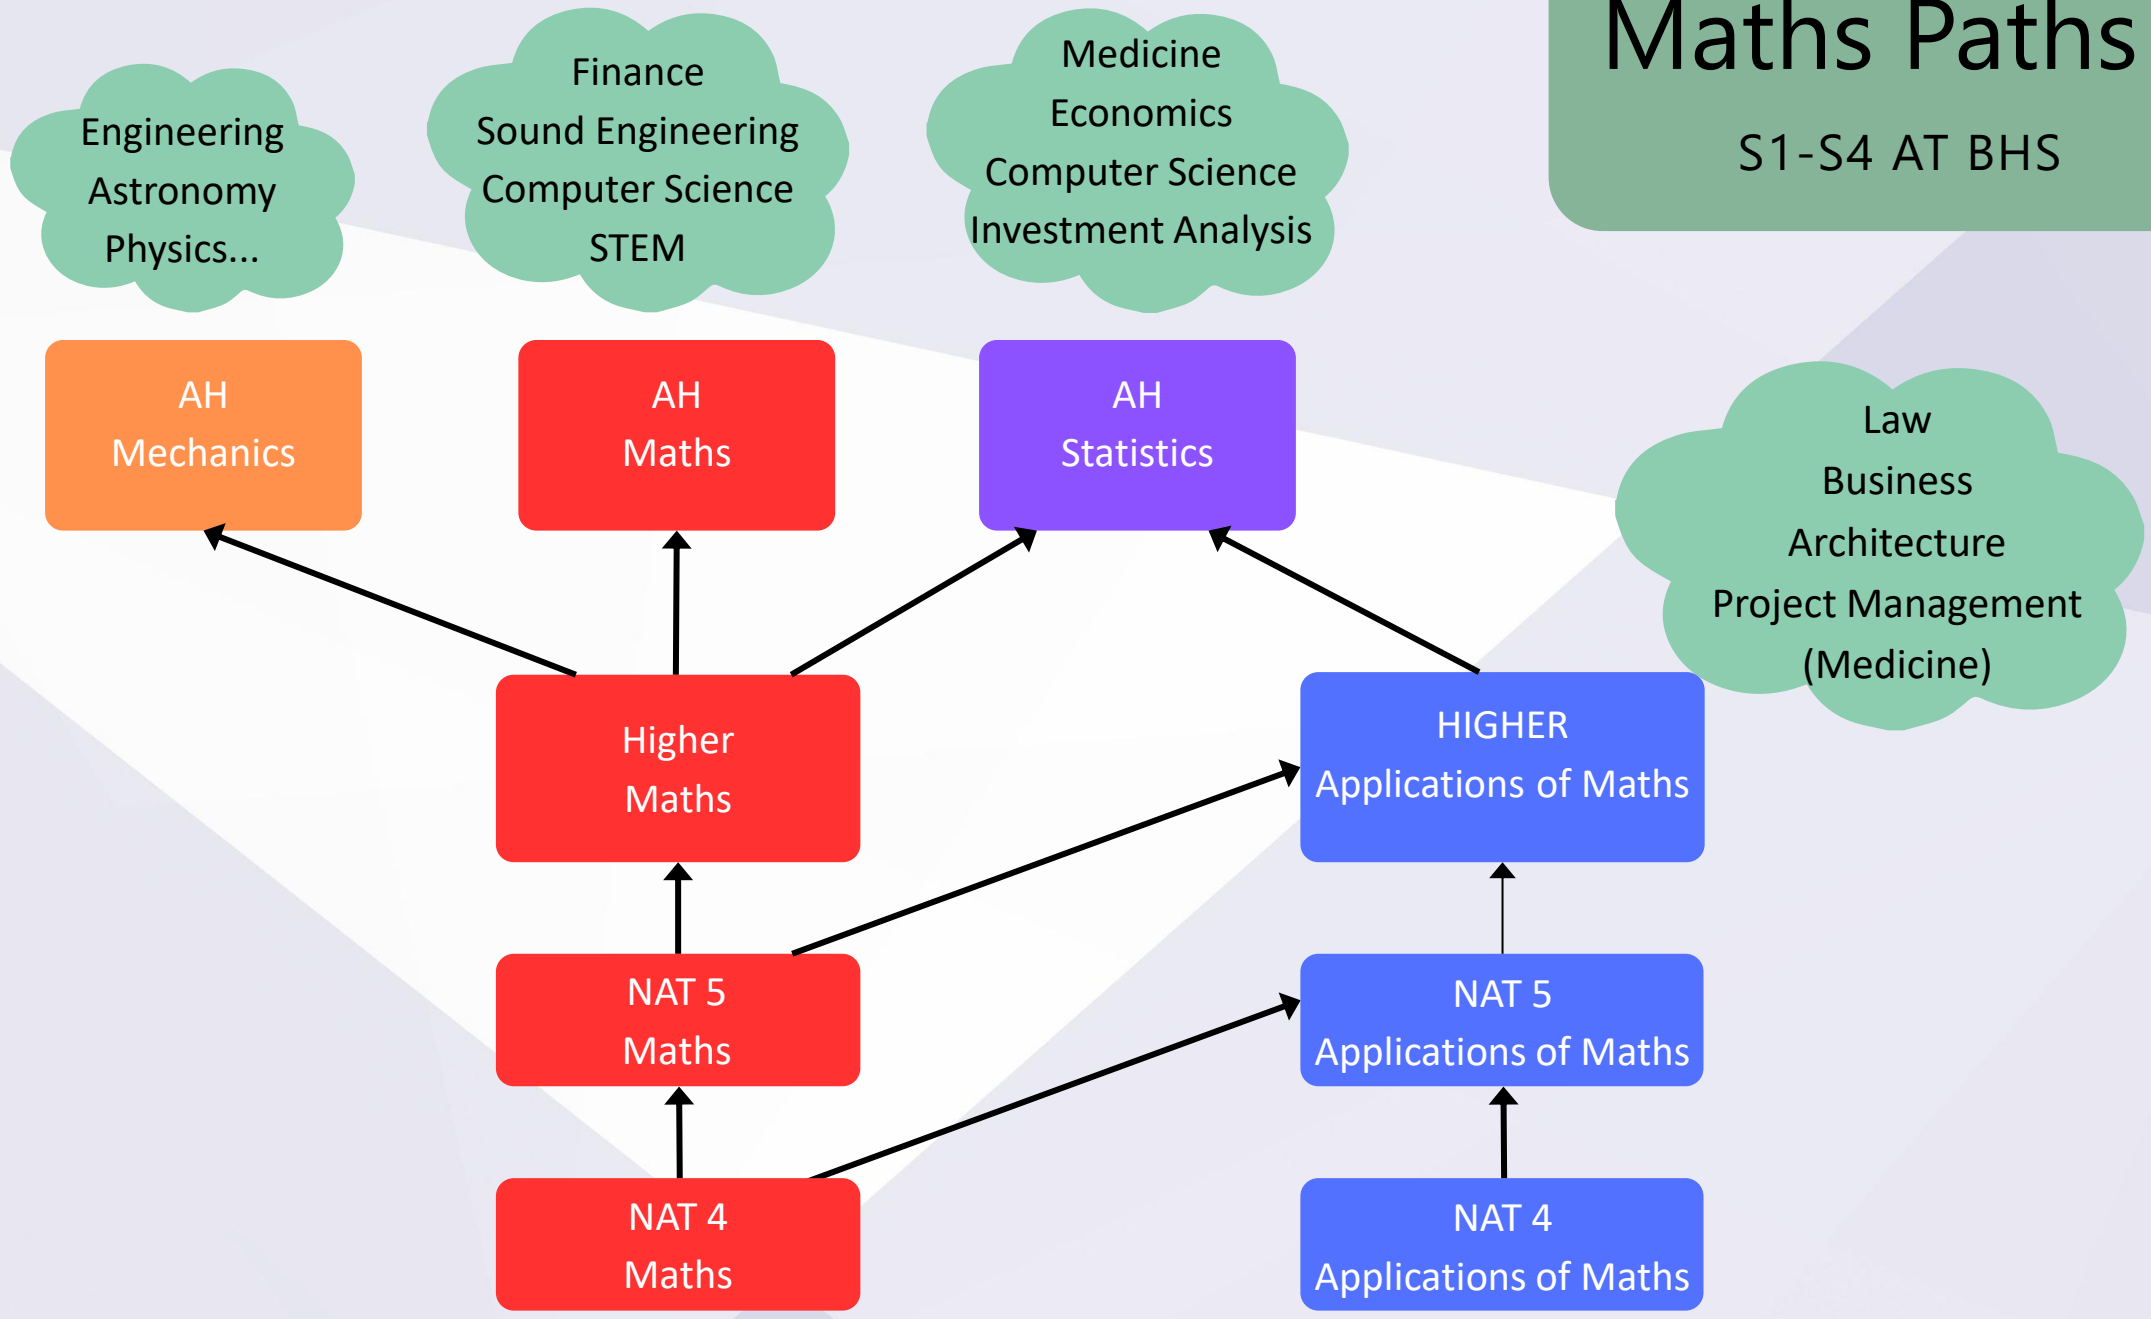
Maths Paths

S1-S4 AT BHS

Engineering
Astronomy
Physics...

Finance
Sound Engineering
Computer Science
STEM

Medicine
Economics
Computer Science
Investment Analysis

AH
Mechanics

AH
Maths

AH
Statistics

Law
Business
Architecture
Project Management
(Medicine)

Higher
Maths

HIGHER
Applications of Maths

NAT 5
Maths

NAT 5
Applications of Maths

NAT 4
Maths

NAT 4
Applications of Maths